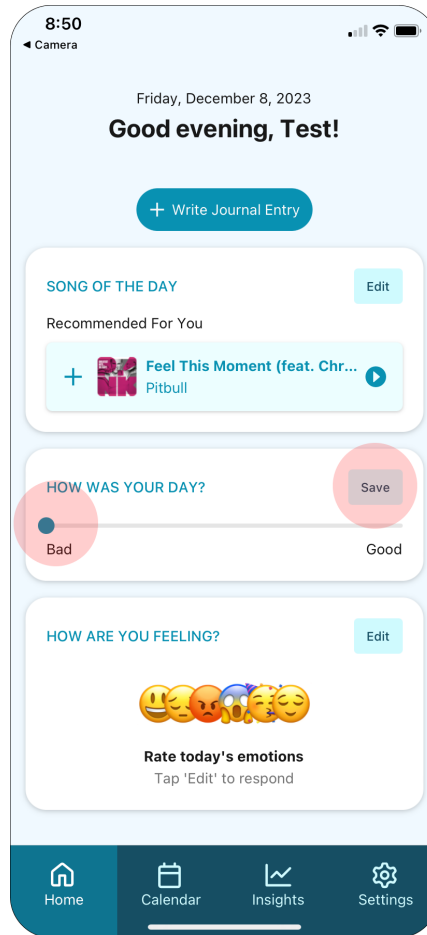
8:50
◀ Camera

Friday, December 8, 2023
Good evening, Test!

+ Write Journal Entry

SONG OF THE DAY
Edit
Recommended For You
+ Feel This Moment (feat. Chr...
Pitbull

HOW WAS YOUR DAY?
Save
Bad
Good

HOW ARE YOU FEELING?
Edit
Rate today's emotions
Tap 'Edit' to respond

Home
Calendar
Insights
Settings